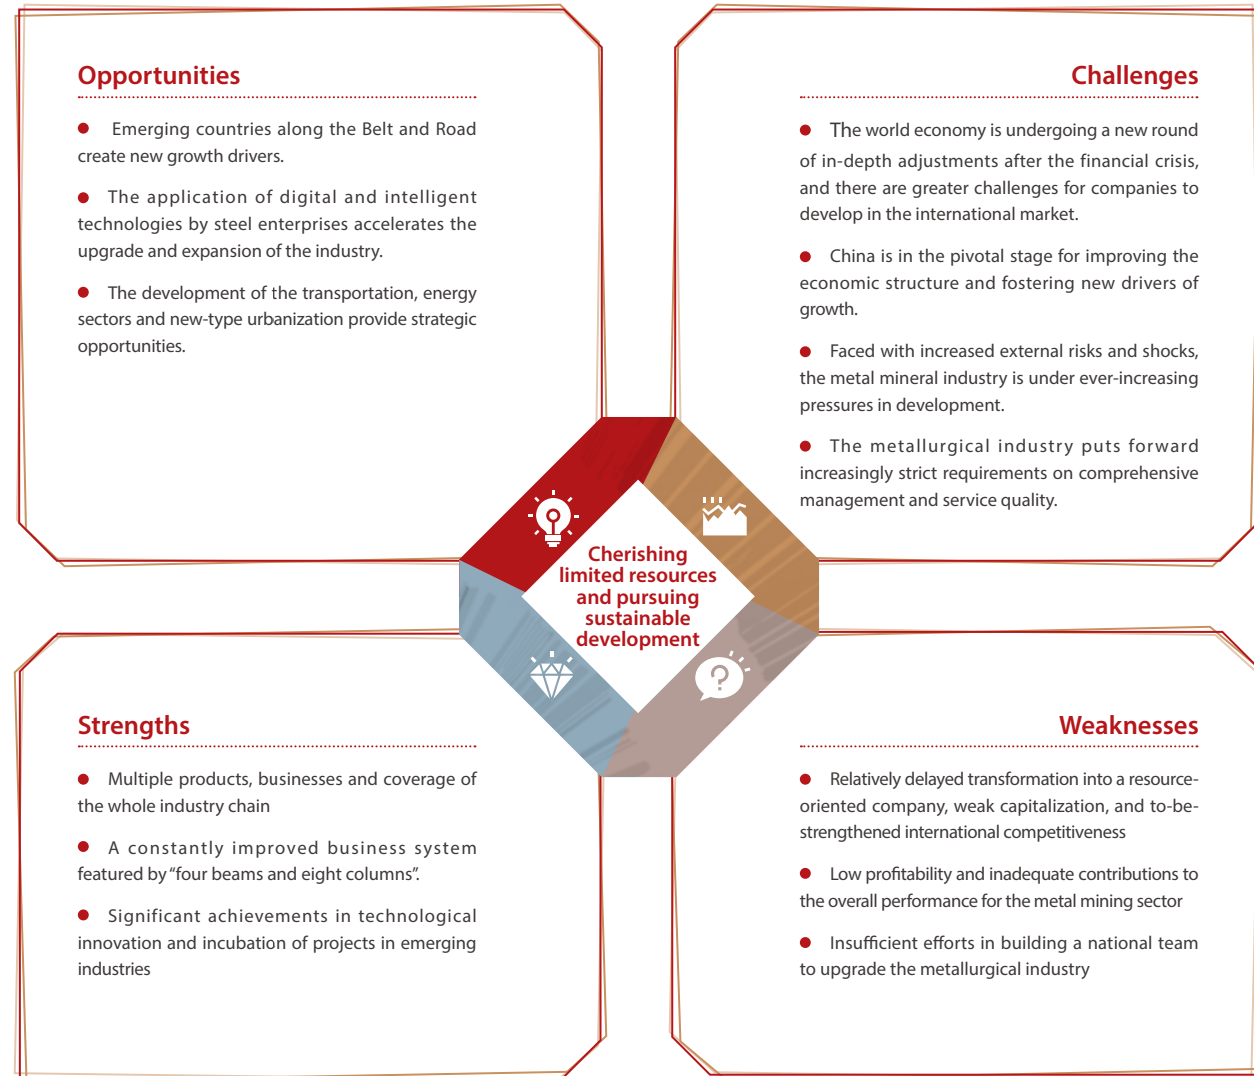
Opportunities

Emerging countries along the Belt and Road create new growth drivers.

The application of digital and intelligent technologies by steel enterprises accelerates the upgrade and expansion of the industry.

The development of the transportation, energy sectors and new-type urbanization provide strategic opportunities.

Challenges

The world economy is undergoing a new round of in-depth adjustments after the financial crisis, and there are greater challenges for companies to develop in the international market.

China is in the pivotal stage for improving the economic structure and fostering new drivers of growth.

Faced with increased external risks and shocks, the metal mineral industry is under ever-increasing pressures in development.

The metallurgical industry puts forward increasingly strict requirements on comprehensive management and service quality.

Cherishing limited resources and pursuing sustainable development

Strengths

Multiple products, businesses and coverage of the whole industry chain

A constantly improved business system featured by "four beams and eight columns".

Significant achievements in technological innovation and incubation of projects in emerging industries

Weaknesses

Relatively delayed transformation into a resource-oriented company, weak capitalization, and to-be-strengthened international competitiveness

Low profitability and inadequate contributions to the overall performance for the metal mining sector

Insufficient efforts in building a national team to upgrade the metallurgical industry